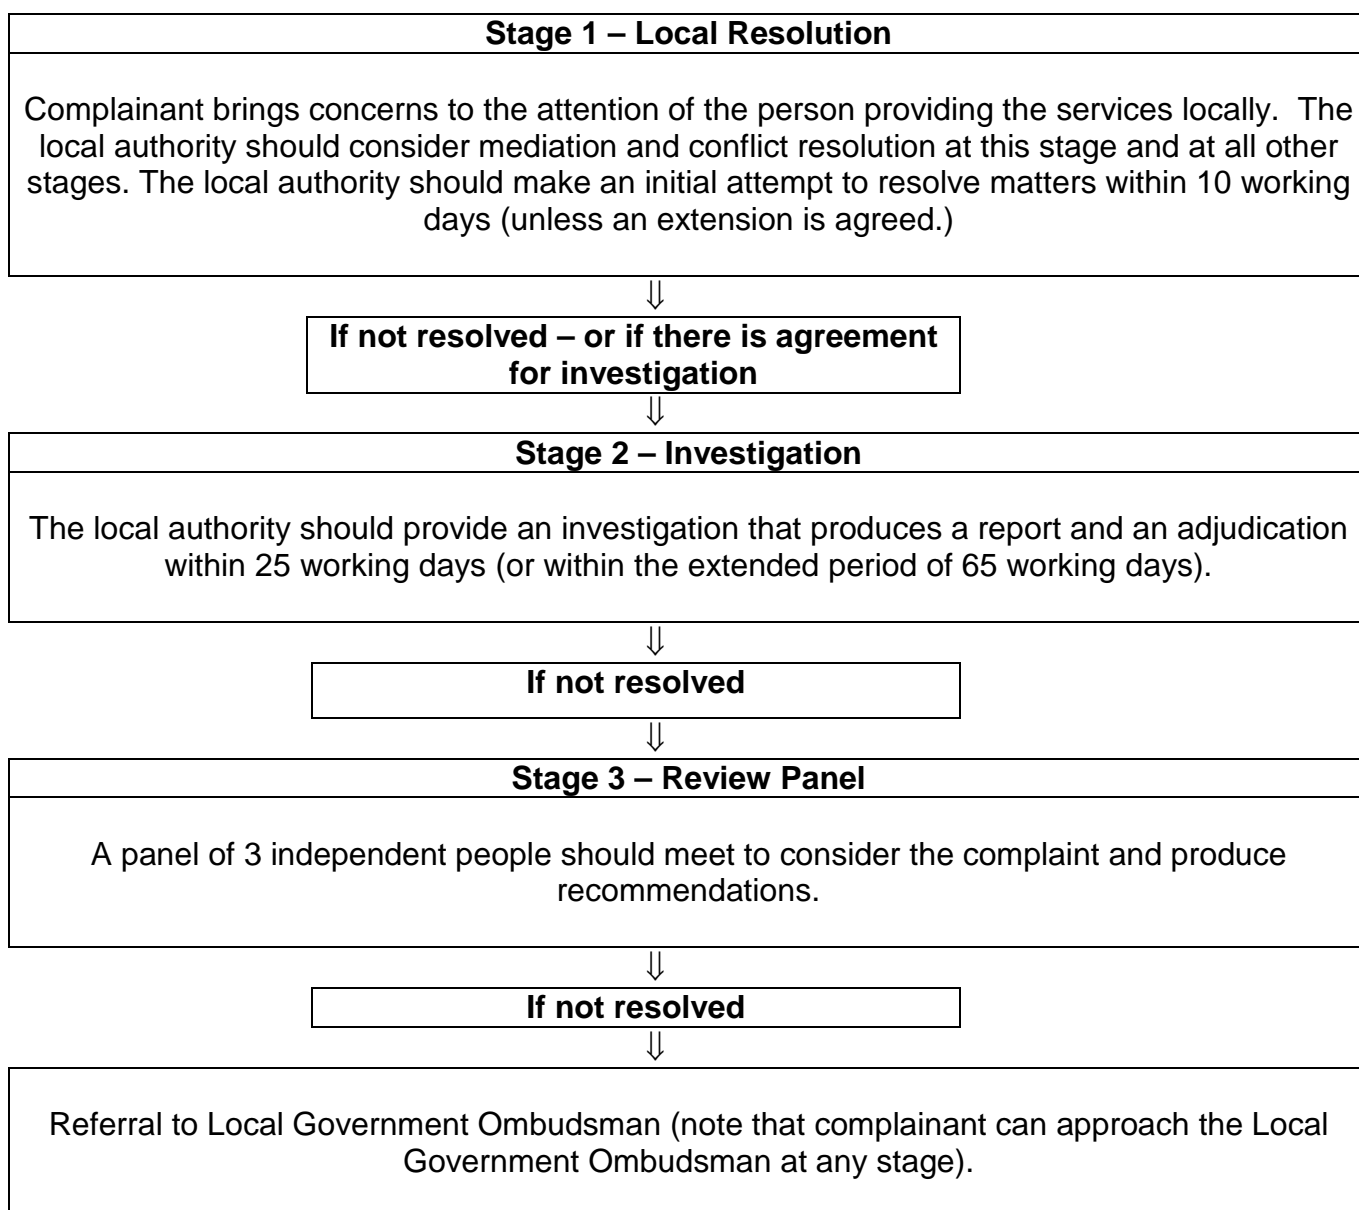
**Stage 1 – Local Resolution**

Complainant brings concerns to the attention of the person providing the services locally. The local authority should consider mediation and conflict resolution at this stage and at all other stages. The local authority should make an initial attempt to resolve matters within 10 working days (unless an extension is agreed.)

⇓

**If not resolved – or if there is agreement for investigation**

⇓

**Stage 2 – Investigation**

The local authority should provide an investigation that produces a report and an adjudication within 25 working days (or within the extended period of 65 working days).

⇓

**If not resolved**

⇓

**Stage 3 – Review Panel**

A panel of 3 independent people should meet to consider the complaint and produce recommendations.

⇓

**If not resolved**

⇓

Referral to Local Government Ombudsman (note that complainant can approach the Local Government Ombudsman at any stage).